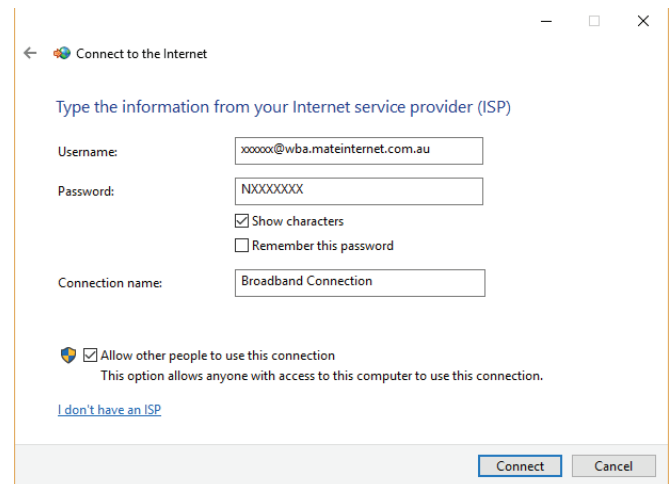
Connect to the Internet

Type the information from your Internet service provider (ISP)

Username: xxxxxx@wba.mateinternet.com.au

Password: NXXXXXXX

☑ Show characters

☐ Remember this password

Connection name: Broadband Connection

☑ Allow other people to use this connection
This option allows anyone with access to this computer to use this connection.

I don't have an ISP

Connect Cancel